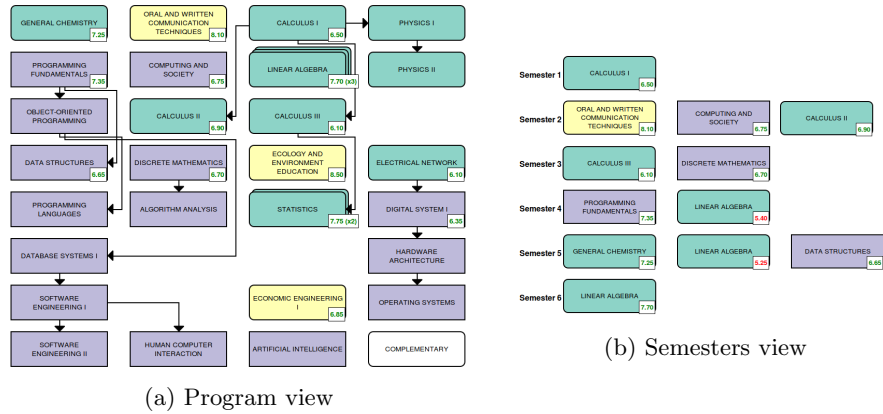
GENERAL CHEMISTRY 7.25

ORAL AND WRITTEN COMMUNICATION TECHNIQUES 8.10

CALCULUS I 6.50

PHYSICS I

PROGRAMMING FUNDAMENTALS 7.35

COMPUTING AND SOCIETY 6.75

LINEAR ALGEBRA 7.70 (x3)

PHYSICS II

OBJECT-ORIENTED PROGRAMMING

CALCULUS II 6.90

CALCULUS III 6.10

DATA STRUCTURES 6.65

DISCRETE MATHEMATICS 6.70

ECOLOGY AND ENVIRONMENT EDUCATION 8.50

ELECTRICAL NETWORK 6.10

PROGRAMMING LANGUAGES

ALGORITHM ANALYSIS

STATISTICS 7.75 (x2)

DIGITAL SYSTEM I 6.35

DATABASE SYSTEMS I

HARDWARE ARCHITECTURE

SOFTWARE ENGINEERING I

ECONOMIC ENGINEERING I 6.85

OPERATING SYSTEMS

SOFTWARE ENGINEERING II

HUMAN COMPUTER INTERACTION

ARTIFICIAL INTELLIGENCE

COMPLEMENTARY

(a) Program view

Semester 1 CALCULUS I 6.50

Semester 2 ORAL AND WRITTEN COMMUNICATION TECHNIQUES 8.10 COMPUTING AND SOCIETY 6.75 CALCULUS II 6.90

Semester 3 CALCULUS III 6.10 DISCRETE MATHEMATICS 6.70

Semester 4 PROGRAMMING FUNDAMENTALS 7.35 LINEAR ALGEBRA 5.40

Semester 5 GENERAL CHEMISTRY 7.25 LINEAR ALGEBRA 5.25 DATA STRUCTURES 6.65

Semester 6 LINEAR ALGEBRA 7.70

(b) Semesters view